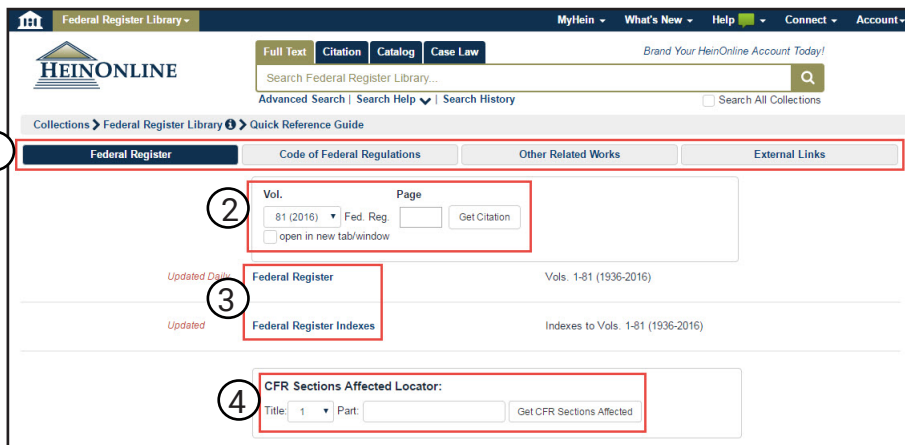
Federal Register Library

MyHein What's New Help Connect Account

HEINONLINE

Full Text Citation Catalog Case Law

Brand Your HeinOnline Account Today!

Search Federal Register Library...

Advanced Search | Search Help | Search History

Search All Collections

Collections > Federal Register Library > Quick Reference Guide

Federal Register | Code of Federal Regulations | Other Related Works | External Links

2

Vol. Page

81 (2016) Fed. Reg. Get Citation

open in new tab/window

Updated Daily Federal Register Vols. 1-81 (1936-2016)

3

Updated Federal Register Indexes Indexes to Vols. 1-81 (1936-2016)

4

CFR Sections Affected Locator:

Title: 1 Part: Get CFR Sections Affected